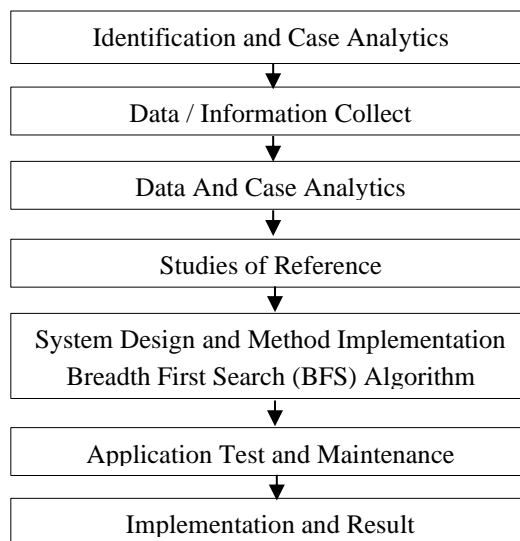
Identification and Case Analytics

Data / Information Collect

Data And Case Analytics

Studies of Reference

System Design and Method Implementation
Breadth First Search (BFS) Algorithm

Application Test and Maintenance

Implementation and Result